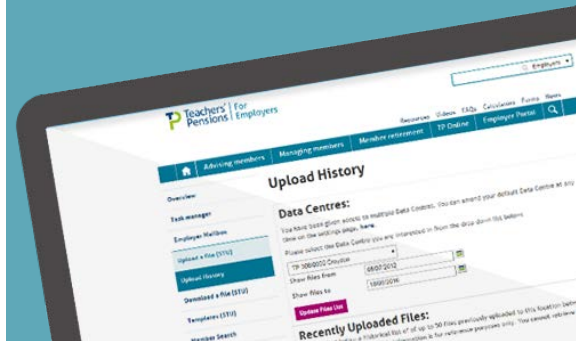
Employers

Teachers' Pensions | For Employers

Resources Videos FAQs Calculators Forms News

Advising members Managing members Member retirement TP Online Employer Portal

Overview

Task manager

Employer Mailbox

Upload a file (STU)

Upload History

Download a file (STU)

Templates (STU)

Member Search

Upload History

Data Centres:

You have been given access to multiple Data Centres. You can amend your default Data Centre at any time on the settings page, here.

Please select the Data Centre you are interested in from the drop down list below

TP 306/0002 Croydon

Show files from 05/07/2012

Show files to 18/08/2016

Update Files List

Recently Uploaded Files:

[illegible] historical list of up to 50 files previously uploaded to this location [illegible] information is for reference purposes only. You cannot retrieve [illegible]